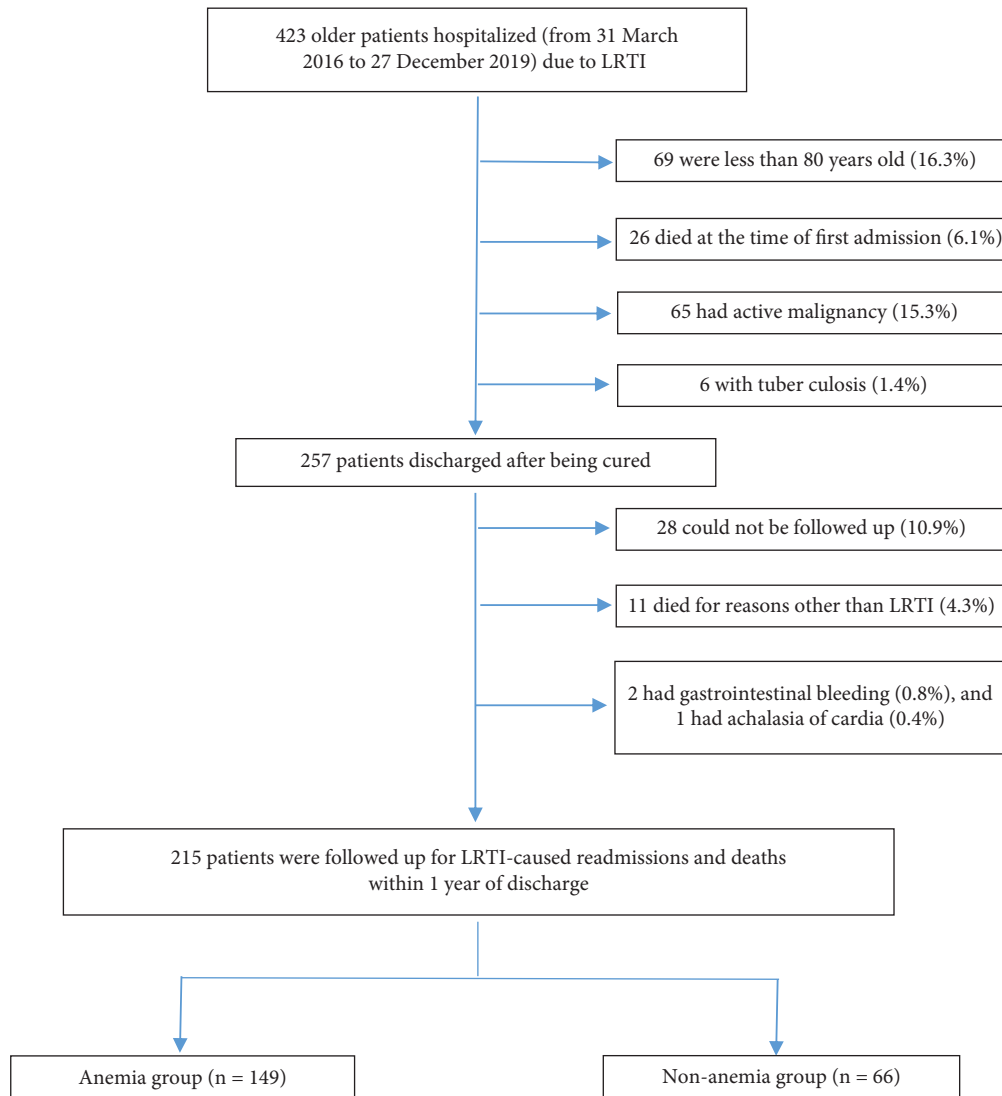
423 older patients hospitalized (from 31 March 2016 to 27 December 2019) due to LRTI

69 were less than 80 years old (16.3%)

26 died at the time of first admission (6.1%)

65 had active malignancy (15.3%)

6 with tuber culosis (1.4%)

257 patients discharged after being cured

28 could not be followed up (10.9%)

11 died for reasons other than LRTI (4.3%)

2 had gastrointestinal bleeding (0.8%), and 1 had achalasia of cardia (0.4%)

215 patients were followed up for LRTI-caused readmissions and deaths within 1 year of discharge

Anemia group (n = 149)

Non-anemia group (n = 66)